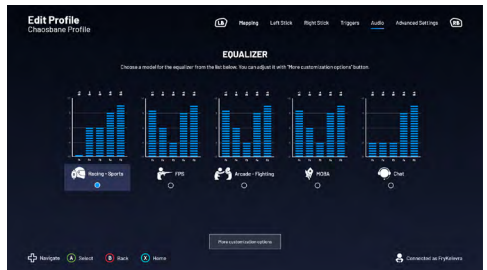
Edit Profile
Chaosbane Profile

LB Mapping Left Stick Right Stick Triggers Audio Advanced Settings RB

EQUALIZER

Choose a model for the equalizer from the list below. You can adjust it with "More customization options" button.

Racing - Sports

FPS

Arcade - Fighting

MOBA

Chat

More customization options

Navigate A Select B Back X Home

Connected as FryKelevra